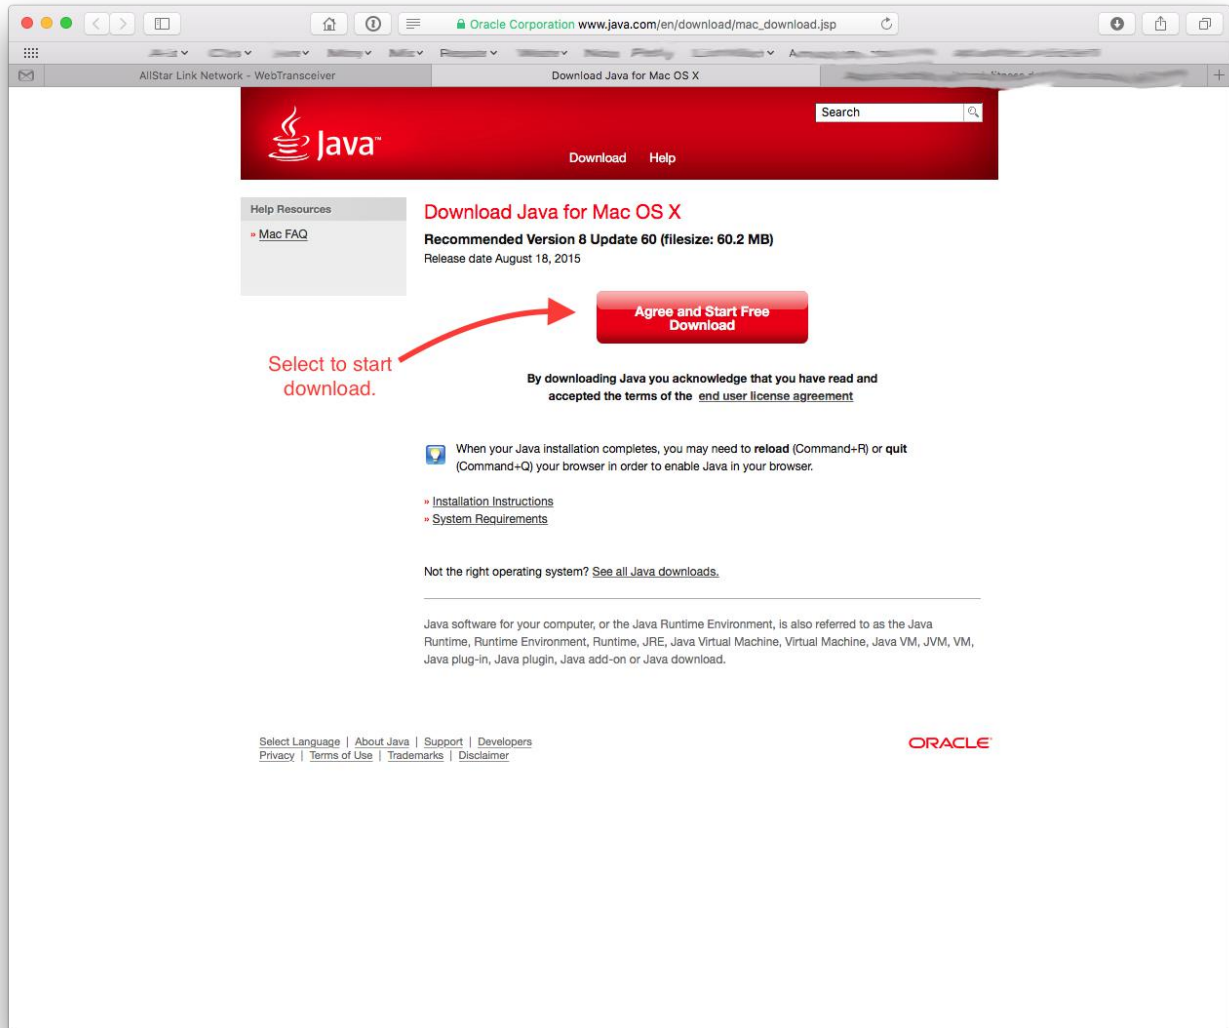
Oracle Corporation www.java.com/en/download/mac_download.jsp

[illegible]

AllStar Link Network - WebTransceiver | Download Java for Mac OS X | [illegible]

Java

Search

Download Help

Help Resources

» Mac FAQ

Download Java for Mac OS X

Recommended Version 8 Update 60 (filesize: 60.2 MB)

Release date August 18, 2015

Agree and Start Free Download

Select to start download.

By downloading Java you acknowledge that you have read and accepted the terms of the end user license agreement

When your Java installation completes, you may need to **reload** (Command+R) or **quit** (Command+Q) your browser in order to enable Java in your browser.

» Installation Instructions
» System Requirements

Not the right operating system? See all Java downloads.

Java software for your computer, or the Java Runtime Environment, is also referred to as the Java Runtime, Runtime Environment, Runtime, JRE, Java Virtual Machine, Virtual Machine, Java VM, JVM, VM, Java plug-in, Java plugin, Java add-on or Java download.

Select Language | About Java | Support | Developers
Privacy | Terms of Use | Trademarks | Disclaimer

ORACLE